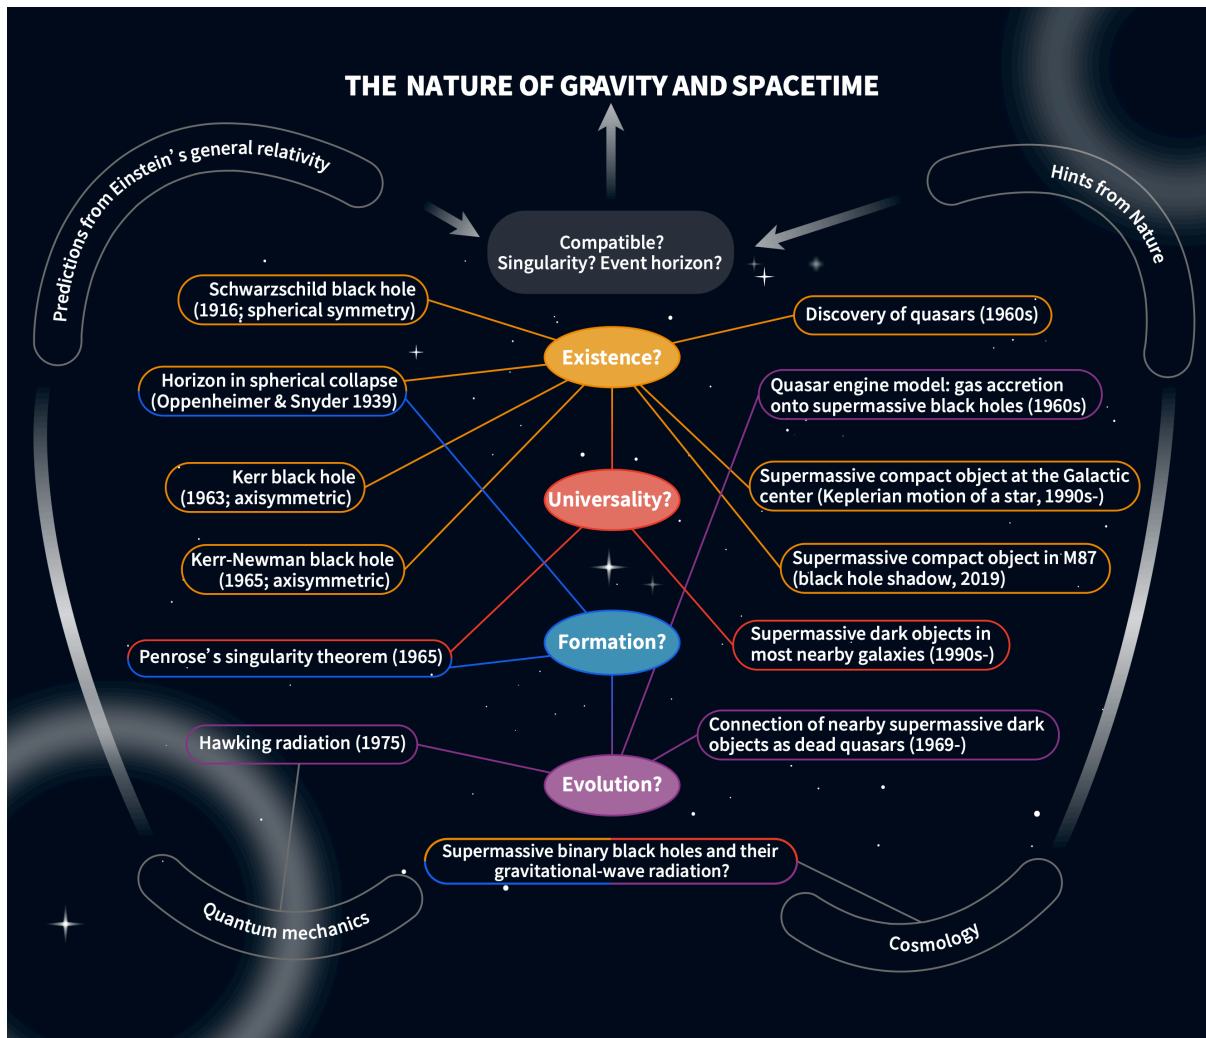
THE NATURE OF GRAVITY AND SPACETIME

Predictions from Einstein's general relativity

Hints from Nature

Compatible?
Singularity? Event horizon?

Schwarzschild black hole (1916; spherical symmetry)

Discovery of quasars (1960s)

Existence?

Horizon in spherical collapse (Oppenheimer & Snyder 1939)

Quasar engine model: gas accretion onto supermassive black holes (1960s)

Kerr black hole (1963; axisymmetric)

Universality?

Supermassive compact object at the Galactic center (Keplerian motion of a star, 1990s-)

Kerr-Newman black hole (1965; axisymmetric)

Supermassive compact object in M87 (black hole shadow, 2019)

Formation?

Penrose's singularity theorem (1965)

Supermassive dark objects in most nearby galaxies (1990s-)

Connection of nearby supermassive dark objects as dead quasars (1969-)

Hawking radiation (1975)

Evolution?

Supermassive binary black holes and their gravitational-wave radiation?

Quantum mechanics

Cosmology